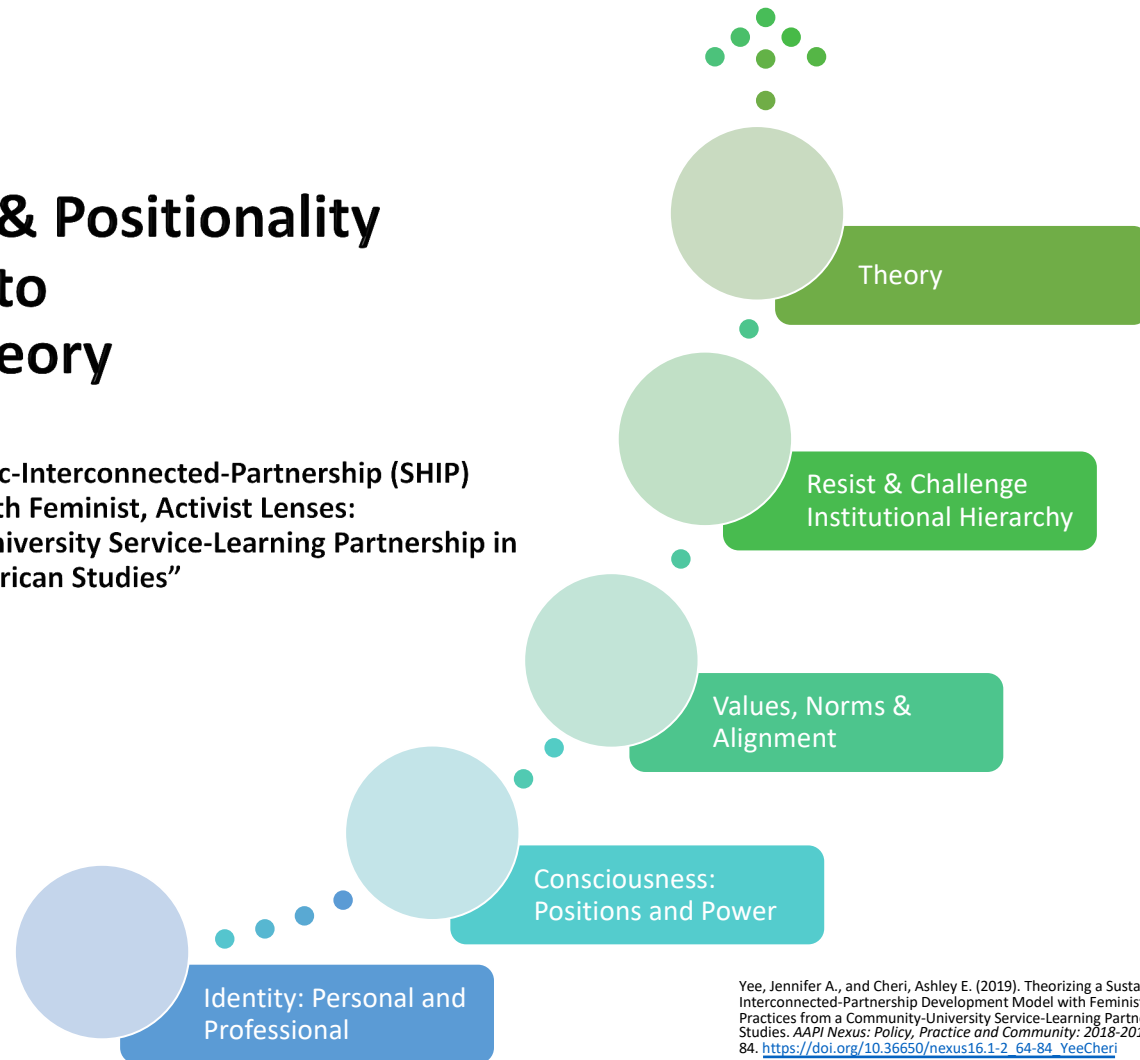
& Positionality
to
eory

c-Interconnected-Partnership (SHIP)
th Feminist, Activist Lenses:
niversity Service-Learning Partnership in
rican Studies"

Theory

Resist & Challenge Institutional Hierarchy

Values, Norms & Alignment

Consciousness: Positions and Power

Identity: Personal and Professional

Yee, Jennifer A., and Cheri, Ashley E. (2019). Theorizing a Susta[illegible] Interconnected-Partnership Development Model with Feminis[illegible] Practices from a Community-University Service-Learning Partn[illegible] Studies. *AAPI Nexus: Policy, Practice and Community: 2018-20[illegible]* 84. https://doi.org/10.36650/nexus16.1-2_64-84_YeeCheri